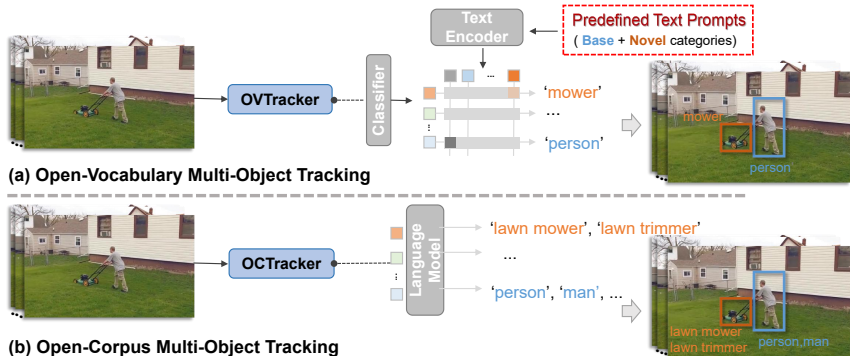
Text Encoder

Predefined Text Prompts
( Base + Novel categories)

OVTracker

Classifier

...

'mower'

...

'person'

mower

person

(a) Open-Vocabulary Multi-Object Tracking

OCTracker

Language Model

'lawn mower', 'lawn trimmer'

...

'person', 'man', ...

lawn mower
lawn trimmer

person,man

(b) Open-Corpus Multi-Object Tracking